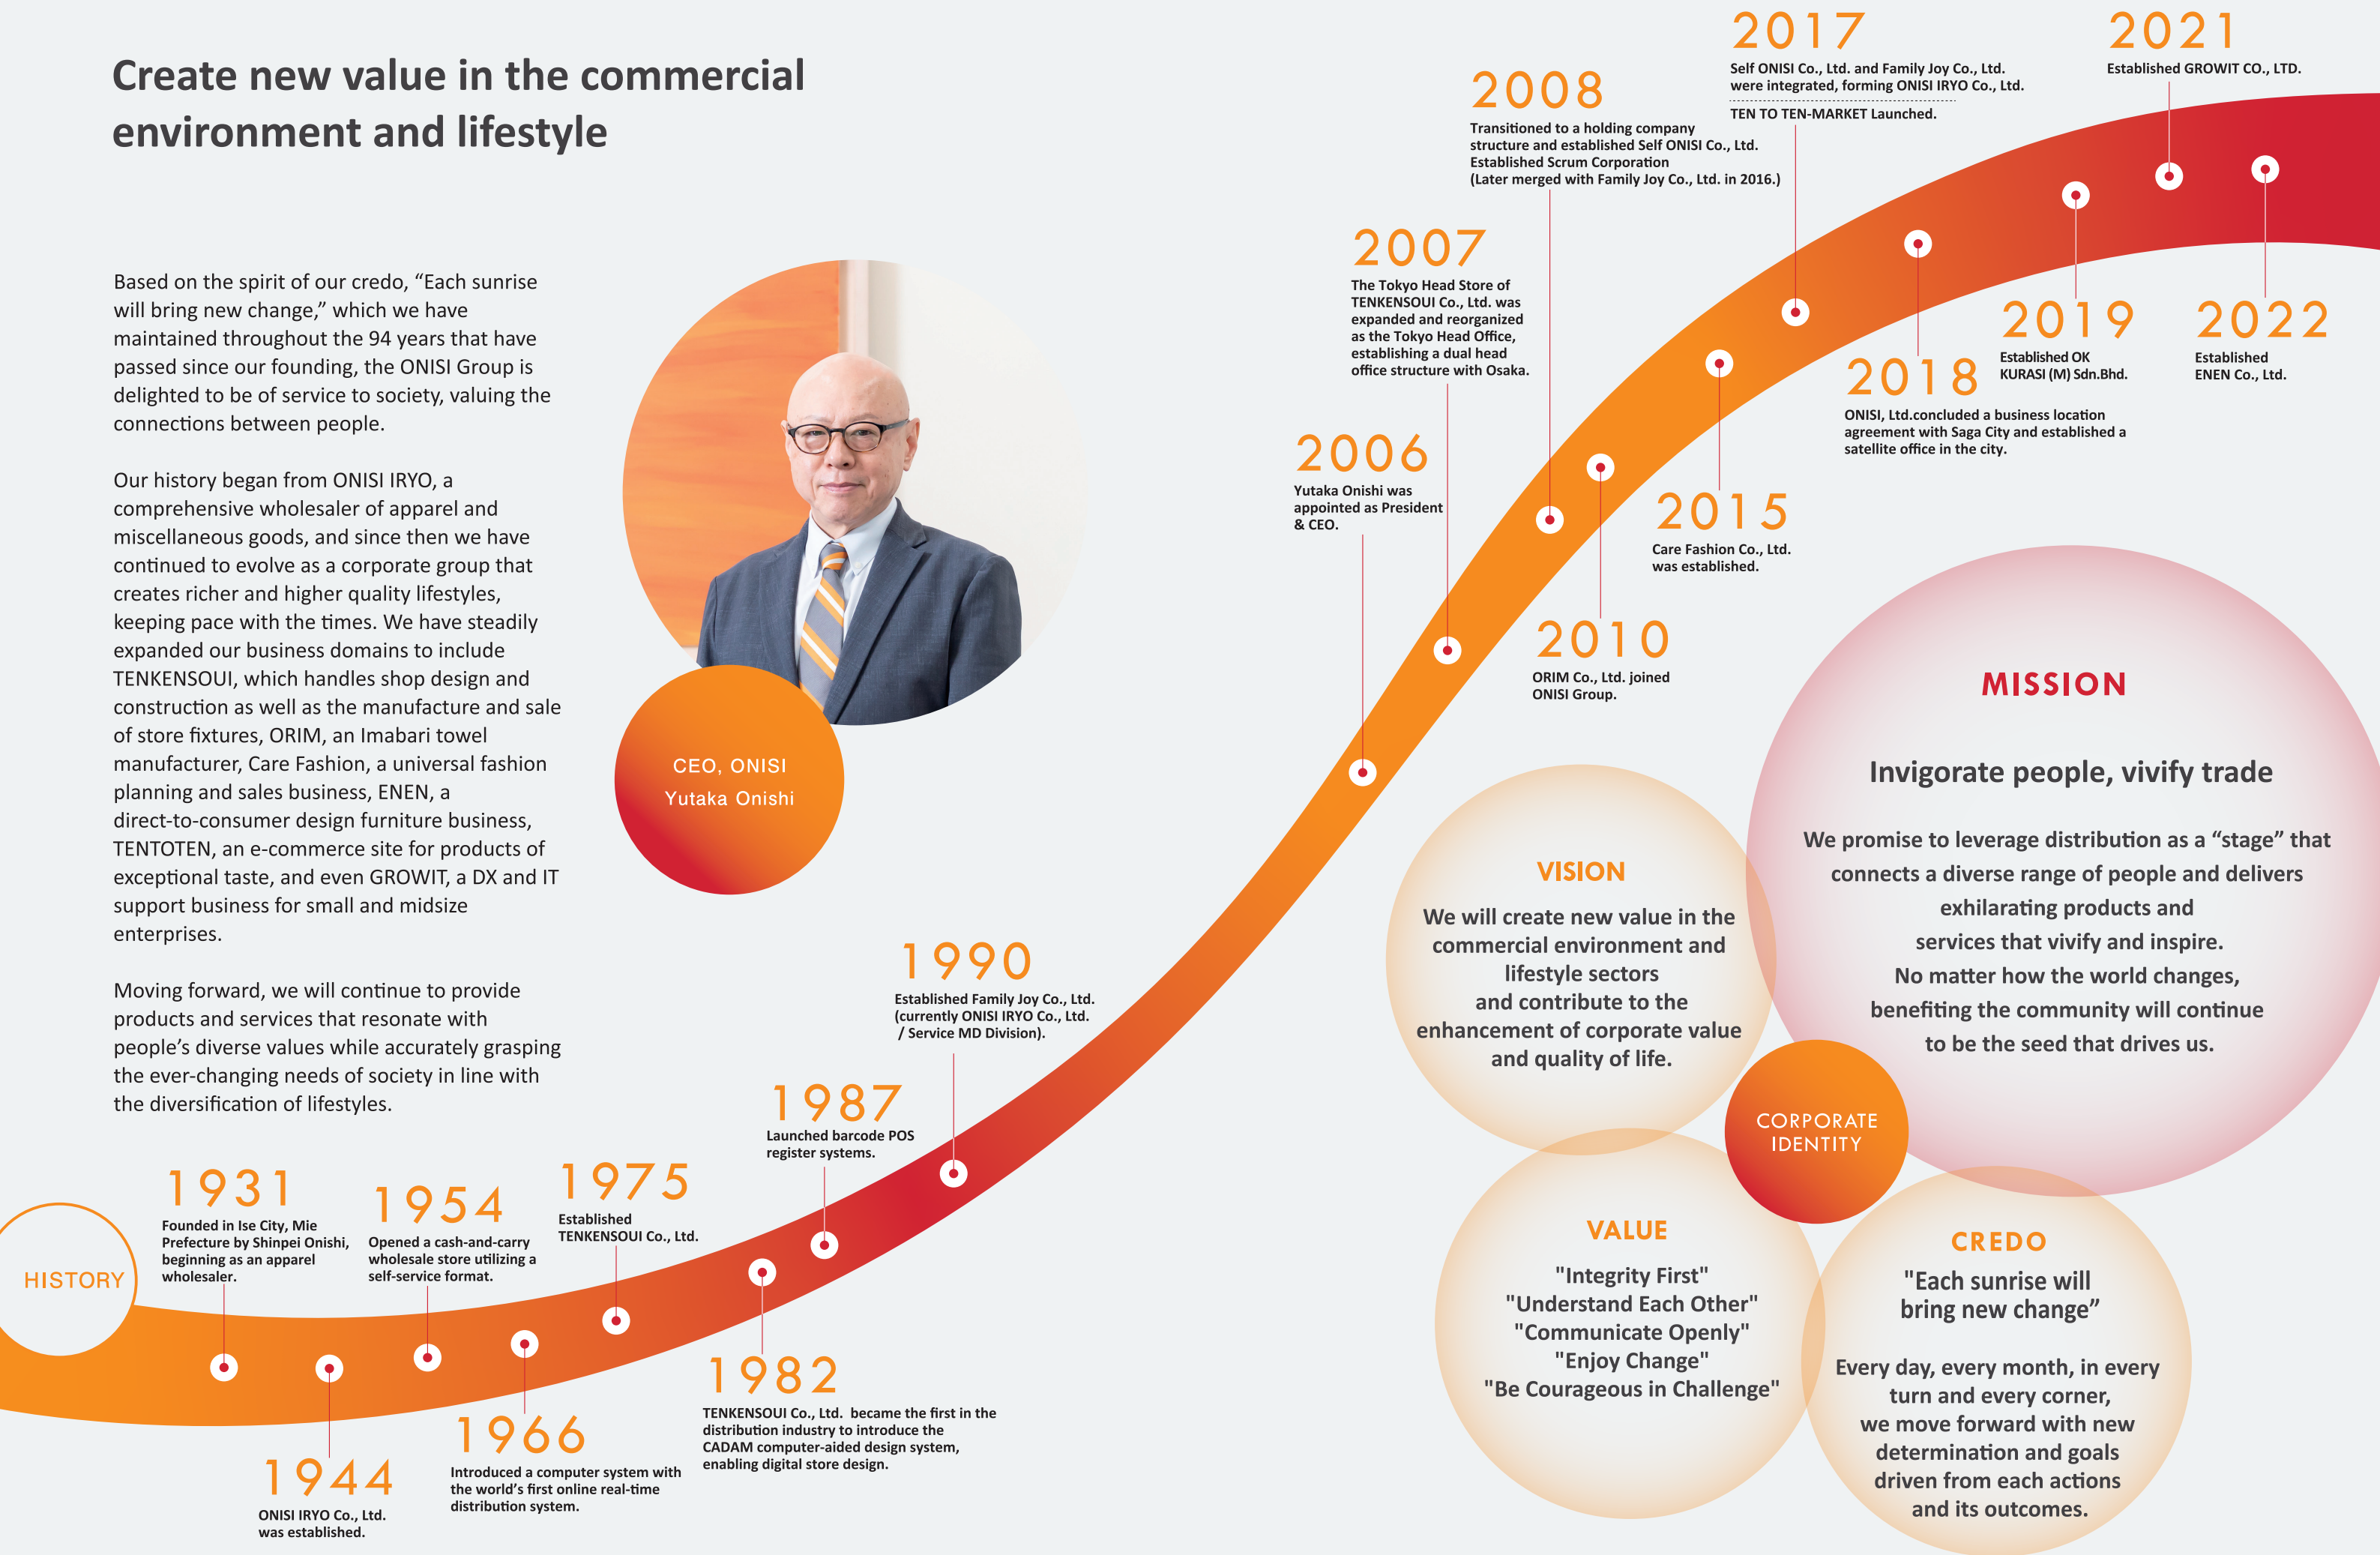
Create new value in the commercial environment and lifestyle

Based on the spirit of our credo, “Each sunrise will bring new change,” which we have maintained throughout the 94 years that have passed since our founding, the ONISI Group is delighted to be of service to society, valuing the connections between people.

Our history began from ONISI IRYO, a comprehensive wholesaler of apparel and miscellaneous goods, and since then we have continued to evolve as a corporate group that creates richer and higher quality lifestyles, keeping pace with the times. We have steadily expanded our business domains to include TENKENSOUI, which handles shop design and construction as well as the manufacture and sale of store fixtures, ORIM, an Imabari towel manufacturer, Care Fashion, a universal fashion planning and sales business, ENEN, a direct-to-consumer design furniture business, TENTOTEN, an e-commerce site for products of exceptional taste, and even GROWIT, a DX and IT support business for small and midsize enterprises.

Moving forward, we will continue to provide products and services that resonate with people’s diverse values while accurately grasping the ever-changing needs of society in line with the diversification of lifestyles.

CEO, ONISI
Yutaka Onishi

HISTORY

1931
Founded in Ise City, Mie Prefecture by Shinpei Onishi, beginning as an apparel wholesaler.

1944
ONISI IRYO Co., Ltd. was established.

1954
Opened a cash-and-carry wholesale store utilizing a self-service format.

1966
Introduced a computer system with the world’s first online real-time distribution system.

1975
Established TENKENSOUI Co., Ltd.

1982
TENKENSOUI Co., Ltd. became the first in the distribution industry to introduce the CADAM computer-aided design system, enabling digital store design.

1987
Launched barcode POS register systems.

1990
Established Family Joy Co., Ltd. (currently ONISI IRYO Co., Ltd. / Service MD Division).

2006
Yutaka Onishi was appointed as President & CEO.

2007
The Tokyo Head Store of TENKENSOUI Co., Ltd. was expanded and reorganized as the Tokyo Head Office, establishing a dual head office structure with Osaka.

2008
Transitioned to a holding company structure and established Self ONISI Co., Ltd.
Established Scrum Corporation
(Later merged with Family Joy Co., Ltd. in 2016.)

2010
ORIM Co., Ltd. joined ONISI Group.

2015
Care Fashion Co., Ltd. was established.

2017
Self ONISI Co., Ltd. and Family Joy Co., Ltd. were integrated, forming ONISI IRYO Co., Ltd.
TEN TO TEN-MARKET Launched.

2018
ONISI, Ltd.concluded a business location agreement with Saga City and established a satellite office in the city.

2019
Established OK KURASI (M) Sdn.Bhd.

2021
Established GROWIT CO., LTD.

2022
Established ENEN Co., Ltd.

MISSION
Invigorate people, vivify trade
We promise to leverage distribution as a “stage” that connects a diverse range of people and delivers exhilarating products and services that vivify and inspire.
No matter how the world changes, benefiting the community will continue to be the seed that drives us.

VISION
We will create new value in the commercial environment and lifestyle sectors and contribute to the enhancement of corporate value and quality of life.

CORPORATE IDENTITY

VALUE
"Integrity First"
"Understand Each Other"
"Communicate Openly"
"Enjoy Change"
"Be Courageous in Challenge"

CREDO
"Each sunrise will bring new change”
Every day, every month, in every turn and every corner, we move forward with new determination and goals driven from each actions and its outcomes.